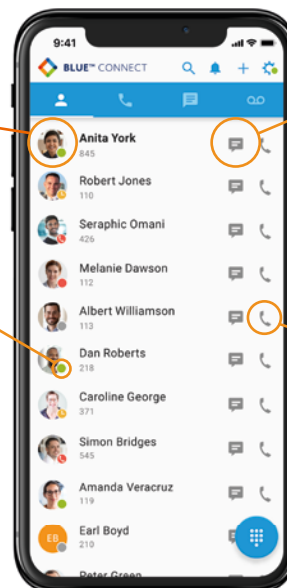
9:41

BLUE™ CONNECT

Anita York
845

Robert Jones
110

Seraphic Omani
426

Melanie Dawson
112

Albert Williamson
113

Dan Roberts
218

Caroline George
371

Simon Bridges
545

Amanda Veracruz
119

EB
Earl Boyd
210

Peter Green